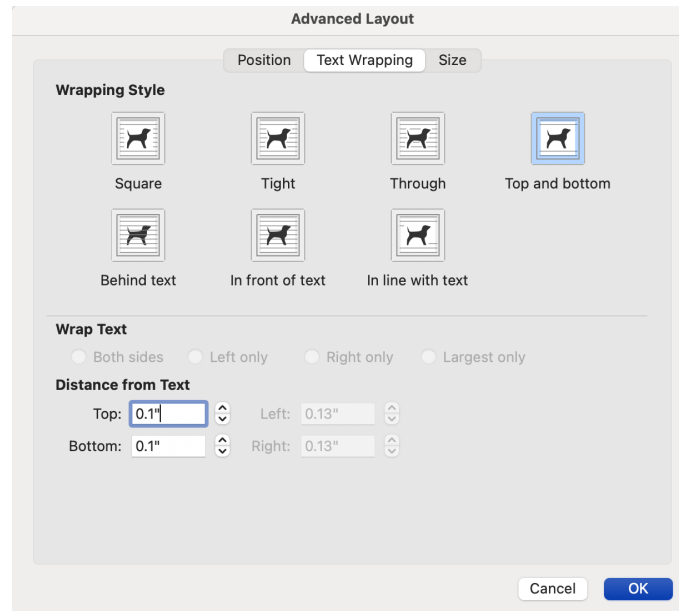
Advanced Layout

Position | Text Wrapping | Size

Wrapping Style

Square

Tight

Through

Top and bottom

Behind text

In front of text

In line with text

Wrap Text

Both sides

Left only

Right only

Largest only

Distance from Text

Top: 0.1"

Left: 0.13"

Bottom: 0.1"

Right: 0.13"

Cancel

OK